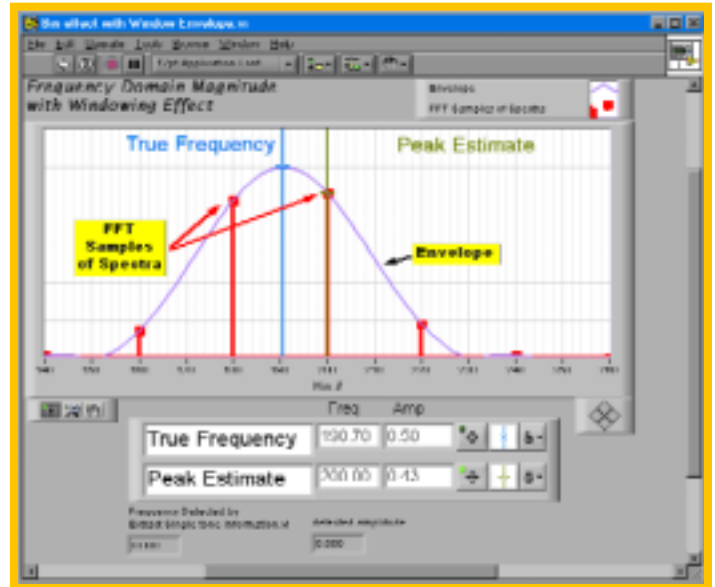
Bin offset with Window Envelope.vi

File Edit Operate Tools Browse Window Help

Frequency Domain Magnitude with Windowing Effect

Envelope
FFT Samples of Spectra

True Frequency

Peak Estimate

FFT Samples of Spectra

Envelope

Bin #

Freq Amp

True Frequency 190.70 0.50

Peak Estimate 200.00 0.43

Frequency Detected by Extract Single Tone Information.vi

detected amplitude

0.000